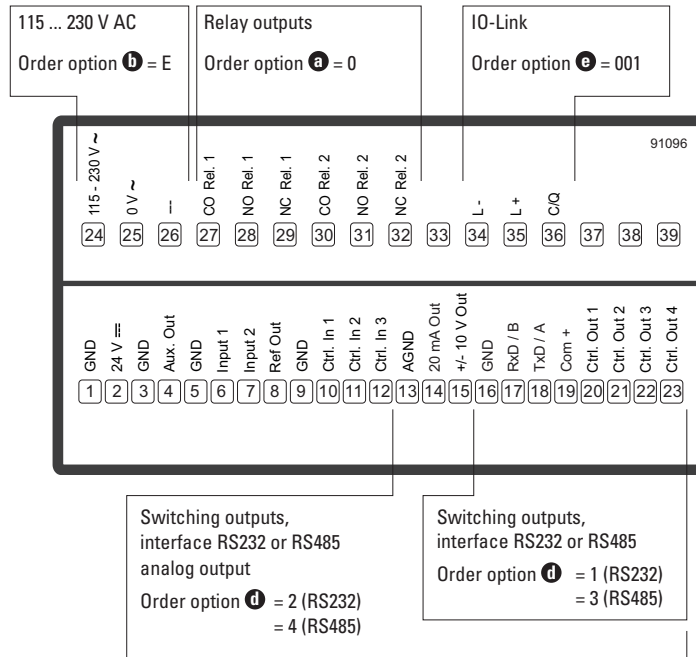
115 ... 230 V AC

Order option **b** = E

Relay outputs

Order option **a** = 0

IO-Link

Order option **e** = 001

91096

115 - 230 V ~

0 V ~

—

CO Rel. 1

NO Rel. 1

NC Rel. 1

CO Rel. 2

NO Rel. 2

NC Rel. 2

L -

L +

C/Q

24 25 26 27 28 29 30 31 32 33 34 35 36 37 38 39

GND

24 V ⎓

GND

Aux. Out

GND

Input 1

Input 2

Ref Out

GND

Ctrl. In 1

Ctrl. In 2

Ctrl. In 3

AGND

20 mA Out

+/- 10 V Out

GND

RxD / B

TxD / A

Com +

Ctrl. Out 1

Ctrl. Out 2

Ctrl. Out 3

Ctrl. Out 4

1 2 3 4 5 6 7 8 9 10 11 12 13 14 15 16 17 18 19 20 21 22 23

Switching outputs, interface RS232 or RS485 analog output

Order option **d** = 2 (RS232)
= 4 (RS485)

Switching outputs, interface RS232 or RS485

Order option **d** = 1 (RS232)
= 3 (RS485)